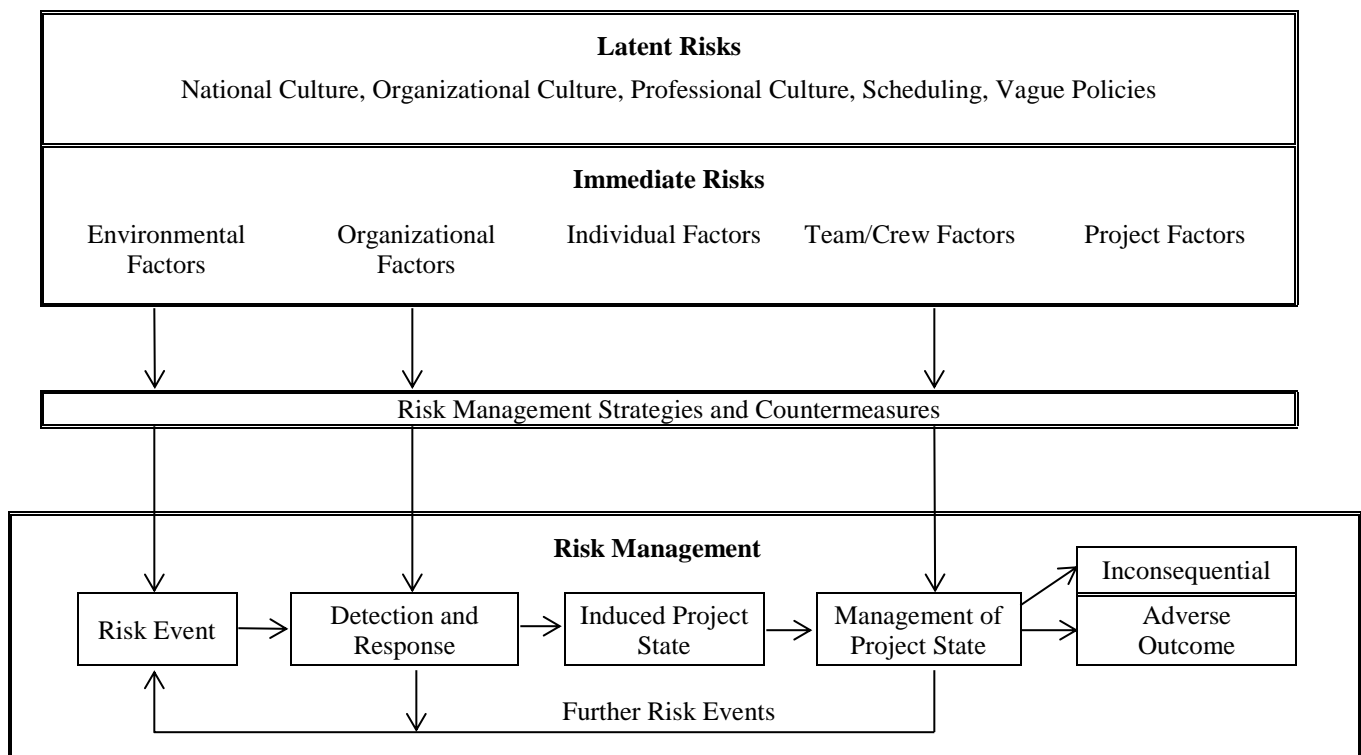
Latent Risks

National Culture, Organizational Culture, Professional Culture, Scheduling, Vague Policies

Immediate Risks

Environmental Factors

Organizational Factors

Individual Factors

Team/Crew Factors

Project Factors

Risk Management Strategies and Countermeasures

Risk Management

Risk Event

Detection and Response

Induced Project State

Management of Project State

Inconsequential

Adverse Outcome

Further Risk Events